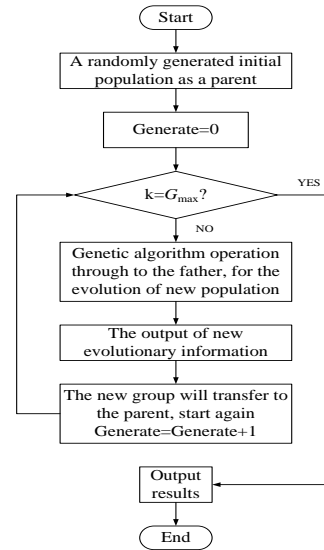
Start

A randomly generated initial population as a parent

Generate=0

k=$G_{\max}$?

YES

NO

Genetic algorithm operation through to the father, for the evolution of new population

The output of new evolutionary information

The new group will transfer to the parent, start again Generate=Generate+1

Output results

End